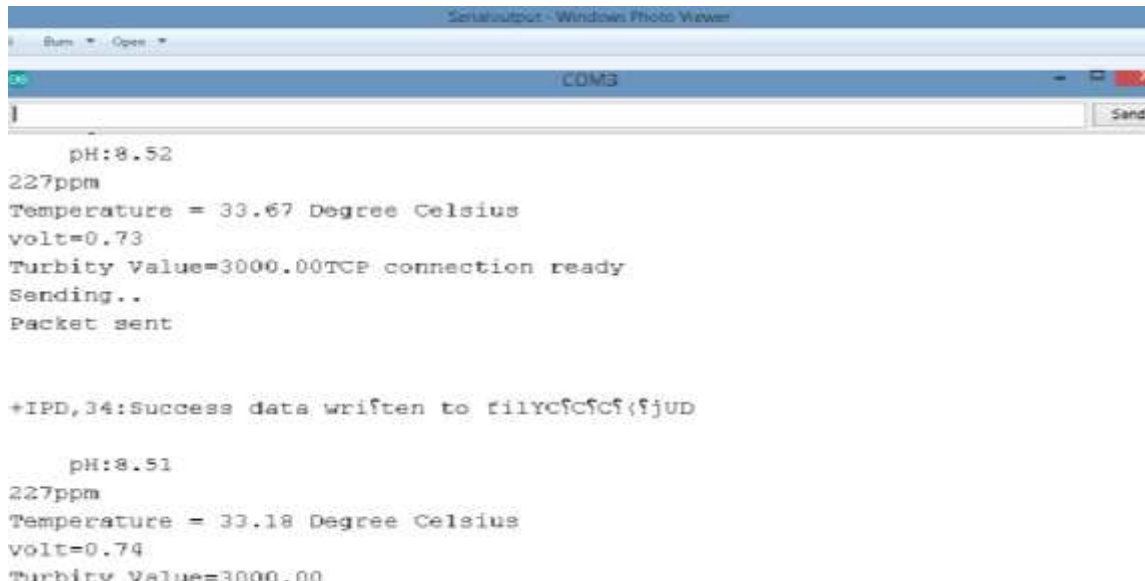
Serialoutput - Windows Photo Viewer

Burn ▾ Open ▾

COM3

Send

pH:8.52
227ppm
Temperature = 33.67 Degree Celsius
volt=0.73
Turbity Value=3000.00TCP connection ready
Sending..
Packet sent

+IPD,34:Success data wriften to filYCſCſCſ(ſjUD

pH:8.51
227ppm
Temperature = 33.18 Degree Celsius
volt=0.74
Turbity Value=3000.00